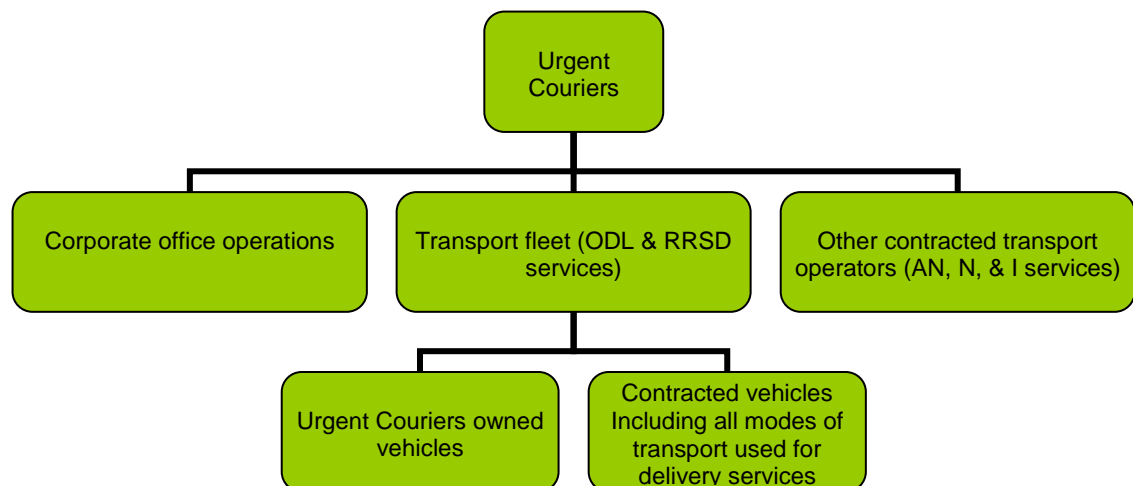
Urgent Couriers

Corporate office operations

Transport fleet (ODL & RRSD services)

Other contracted transport operators (AN, N, & I services)

Urgent Couriers owned vehicles

Contracted vehicles Including all modes of transport used for delivery services